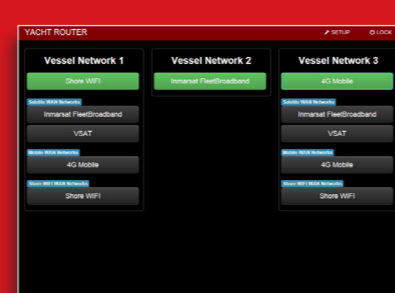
YACHT ROUTER
SETUP
LOCK

Vessel Network 1
Shore WIFI
Satellite WAN Networks
Inmarsat FleetBroadband
VSAT
Mobile WAN Networks
4G Mobile
Shore WIFI WAN Networks
Shore WIFI

Vessel Network 2
Inmarsat FleetBroadband

Vessel Network 3
4G Mobile
Satellite WAN Networks
Inmarsat FleetBroadband
VSAT
Mobile WAN Networks
4G Mobile
Shore WIFI WAN Networks
Shore WIFI